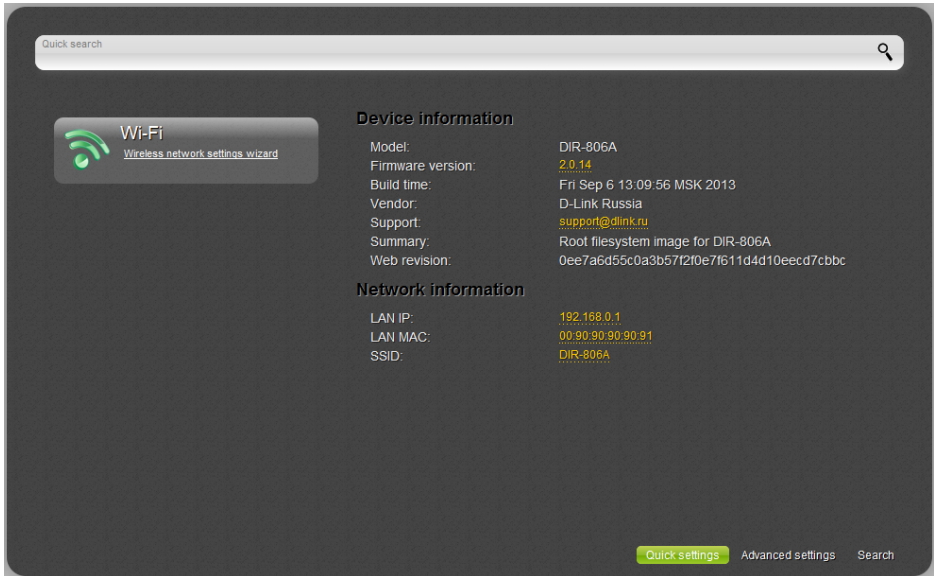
Quick search

Wi-Fi
Wireless network settings wizard

Device information

| | |
|---|---|
| Model: | DIR-806A |
| Firmware version: | 2.0.14 |
| Build time: | Fri Sep 6 13:09:56 MSK 2013 |
| Vendor: | D-Link Russia |
| Support: | support@dlink.ru |
| Summary: | Root filesystem image for DIR-806A |
| Web revision: | 0ee7a6d55c0a3b57f2f0e7f611d4d10eecd7cbbc |

Network information

| | |
|---|---|
| LAN IP: | 192.168.0.1 |
| LAN MAC: | 00:90:90:90:90:91 |
| SSID: | DIR-806A |

Quick settings Advanced settings Search